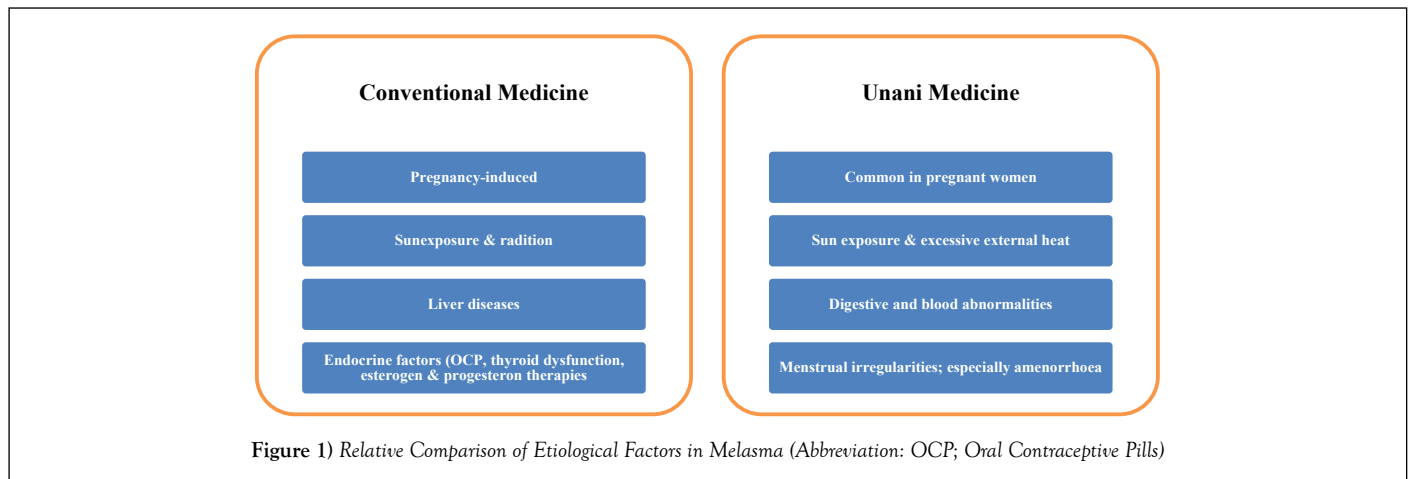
Conventional Medicine

Pregnancy-induced

Sunexposure & radition

Liver diseases

Endocrine factors (OCP, thyroid dysfunction, esterogen & progesteron therapies

Unani Medicine

Common in pregnant women

Sun exposure & excessive external heat

Digestive and blood abnormalities

Menstrual irregularities; especially amenorrhoea

Figure 1) Relative Comparison of Etiological Factors in Melasma (Abbreviation: OCP; Oral Contraceptive Pills)